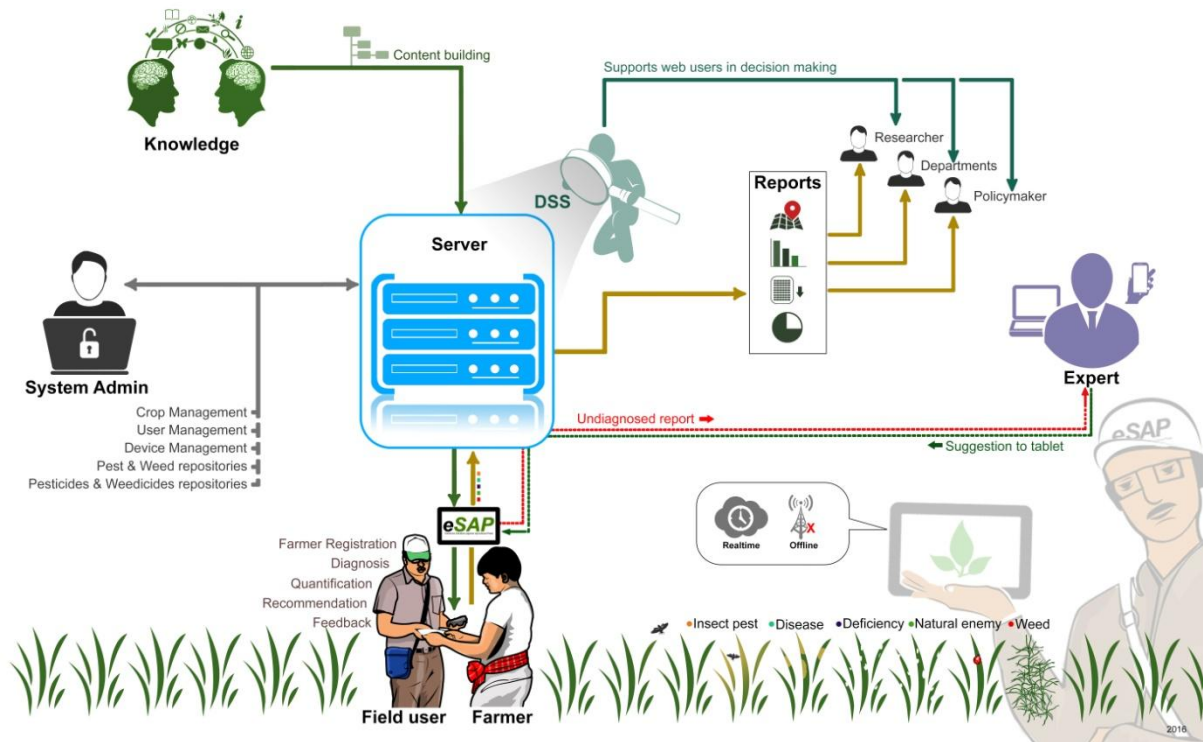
Content building

Knowledge

Supports web users in decision making

Researcher

Departments

Policymaker

DSS

Reports

Server

System Admin

Crop Management

User Management

Device Management

Pest & Weed repositories

Pesticides & Weedicides repositories

Expert

Undiagnosed report

Suggestion to tablet

eSAP

eSAP

Farmer Registration

Diagnosis

Quantification

Recommendation

Feedback

Realtime

Offline

Insect pest • Disease • Deficiency • Natural enemy • Weed

Field user

Farmer

2016